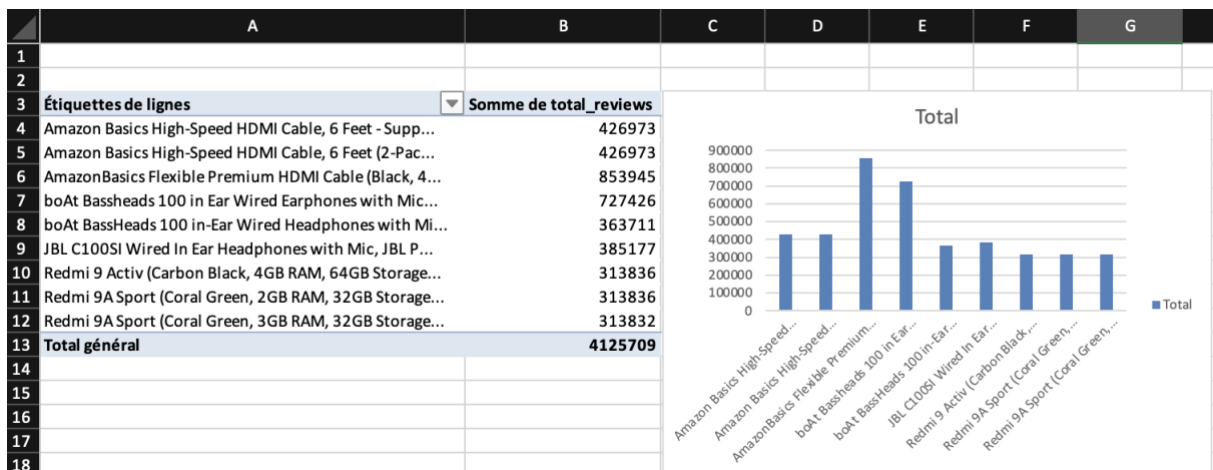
| | A | B | C | D | E | F | G |
|---|---|---|---|---|---|---|---|
| 1 | | | | | | | |
| 2 | | | | | | | |
| 3 | Étiquettes de lignes | Somme de total_reviews | | | | | |
| 4 | Amazon Basics High-Speed HDMI Cable, 6 Feet - Supp... | 426973 | | | | | |
| 5 | Amazon Basics High-Speed HDMI Cable, 6 Feet (2-Pac... | 426973 | | | | | |
| 6 | AmazonBasics Flexible Premium HDMI Cable (Black, 4... | 853945 | | | | | |
| 7 | boAt Bassheads 100 in Ear Wired Earphones with Mic... | 727426 | | | | | |
| 8 | boAt BassHeads 100 in-Ear Wired Headphones with Mi... | 363711 | | | | | |
| 9 | JBL C100SI Wired In Ear Headphones with Mic, JBL P... | 385177 | | | | | |
| 10 | Redmi 9 Activ (Carbon Black, 4GB RAM, 64GB Storage... | 313836 | | | | | |
| 11 | Redmi 9A Sport (Coral Green, 2GB RAM, 32GB Storage... | 313836 | | | | | |
| 12 | Redmi 9A Sport (Coral Green, 3GB RAM, 32GB Storage... | 313832 | | | | | |
| 13 | Total général | 4125709 | | | | | |
| 14 | | | | | | | |
| 15 | | | | | | | |
| 16 | | | | | | | |
| 17 | | | | | | | |
| 18 | | | | | | | |

Total

900000
800000
700000
600000
500000
400000
300000
200000
100000
0

Amazon Basics High-Speed...
Amazon Basics High-Speed...
AmazonBasics Flexible Premium...
boAt Bassheads 100 in Ear...
boAt BassHeads 100 in-Ear...
JBL C100SI Wired In Ear...
Redmi 9 Activ (Carbon Black,...
Redmi 9A Sport (Coral Green,...
Redmi 9A Sport (Coral Green,...

Total